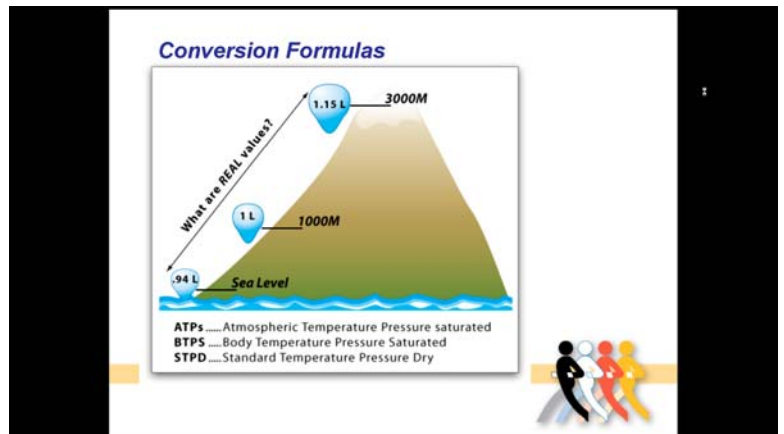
Conversion Formulas

What are REAL values?

1.15 L
3000M

1 L
1000M

.94 L
Sea Level

ATPs ...... Atmospheric Temperature Pressure saturated
BTPS ..... Body Temperature Pressure Saturated
STPD ..... Standard Temperature Pressure Dry